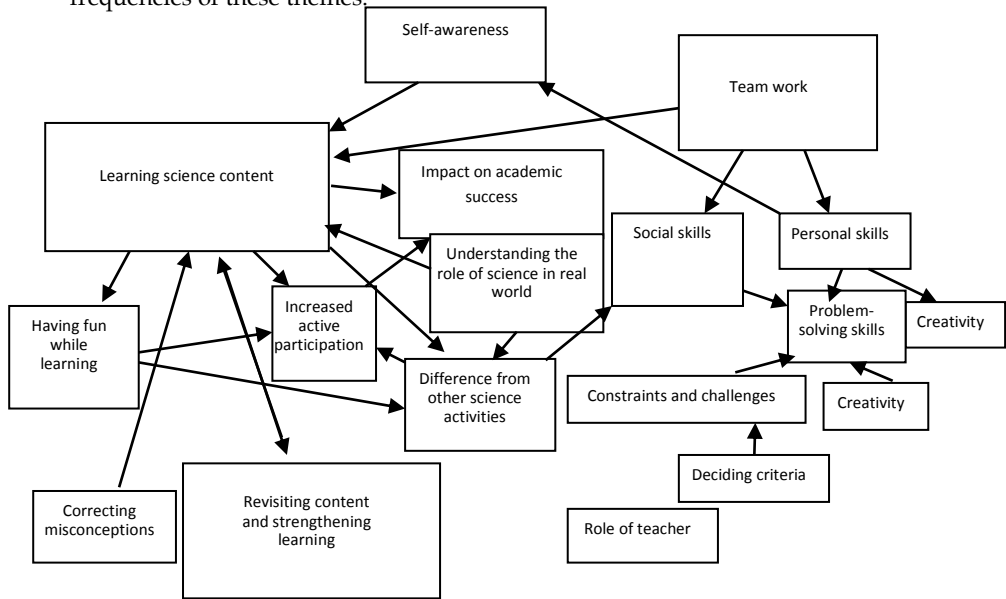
frequencies of these themes.

Self-awareness

Team work

Learning science content

Impact on academic success

Understanding the role of science in real world

Social skills

Personal skills

Having fun while learning

Increased active participation

Difference from other science activities

Problem-solving skills

Creativity

Constraints and challenges

Creativity

Deciding criteria

Correcting misconceptions

Revisiting content and strengthening learning

Role of teacher